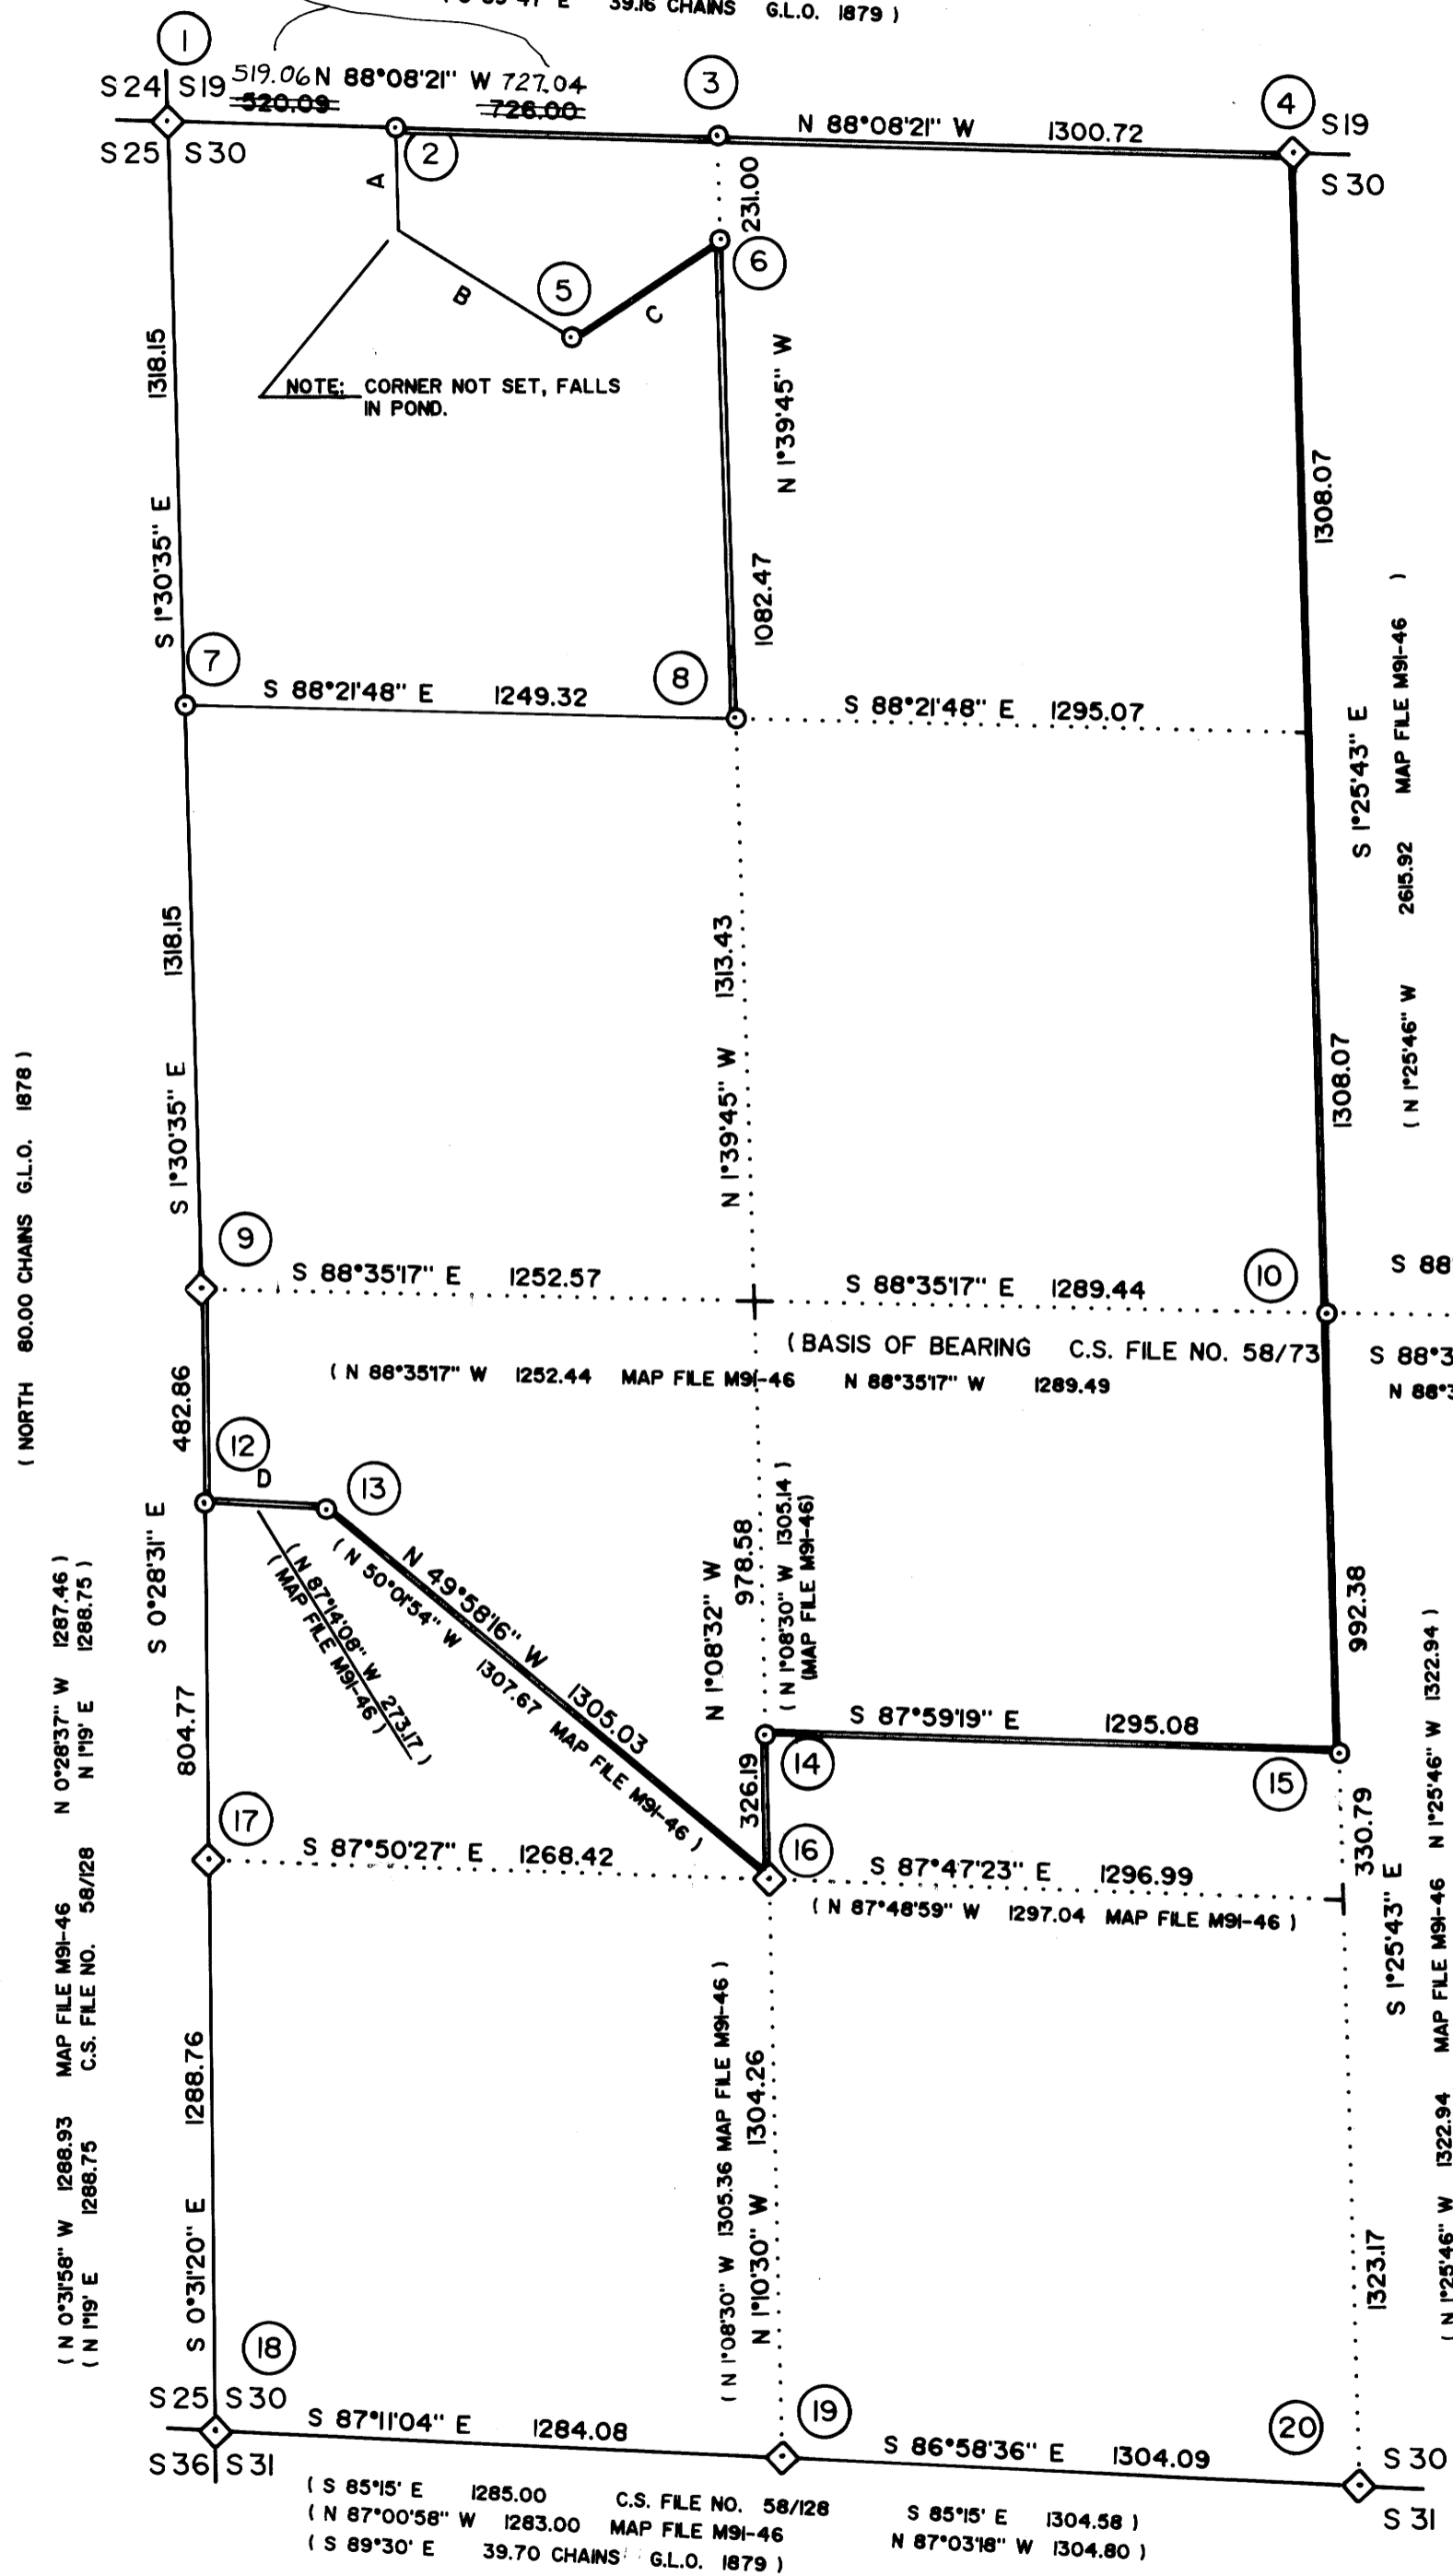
( S 89°47' E 39.16 CHAINS G.L.O. 1879 )

1
S24 S19
S25 S30
519.06 N 88°08'21" W 727.04
~~520.09~~ ~~726.00~~
2
3
N 88°08'21" W 1300.72
4
S19
S30
A
B
C
5
6
231.00
NOTE: CORNER NOT SET, FALLS IN POND.
1318.15
S 1°30'35" E
N 1°39'45" W
1082.47
1308.07
S 1°25'43" E 2615.92 ( N 1°25'46" W MAP FILE M91-46 )
7
S 88°21'48" E 1249.32
8
S 88°21'48" E 1295.07
1318.15
S 1°30'35" E
1313.43
N 1°39'45" W
1308.07
( NORTH 80.00 CHAINS G.L.O. 1878 )
9
S 88°35'17" E 1252.57
S 88°35'17" E 1289.44
10
S 88
( BASIS OF BEARING C.S. FILE NO. 58/73
( N 88°35'17" W 1252.44 MAP FILE M91-46 N 88°35'17" W 1289.49
S 88°3
N 88°3
482.86
12
D
13
S 0°28'31" E
804.77
( N 0°28'37" W 1287.46 )
( N 1°19' E 1288.75 )
( N 87°14'08" W 273.17 )
( MAP FILE M91-46 )
N 49°58'16" W 1305.03
( N 50°01'54" W 1307.67 MAP FILE M91-46 )
N 1°08'32" W 978.58
( N 1°08'30" W 1305.14 )
(MAP FILE M91-46)
S 87°59'19" E 1295.08
992.38
14
15
326.19
17
S 87°50'27" E 1268.42
16
S 87°47'23" E 1296.99
( N 87°48'59" W 1297.04 MAP FILE M91-46 )
330.79
S 1°25'43" E
( N 1°25'46" W 1322.94 MAP FILE M91-46 N 1°25'46" W 1322.94 )
MAP FILE M91-46
C.S. FILE NO. 58/128
1288.76
( N 0°31'58" W 1288.93
( N 1°19' E 1288.75
S 0°31'20" E
( N 1°08'30" W 1305.36 MAP FILE M91-46 )
N 1°10'30" W 1304.26
1323.17
18
S25 S30
S36 S31
S 87°11'04" E 1284.08
19
S 86°58'36" E 1304.09
20
S30
S31
( S 85°15' E 1285.00
( N 87°00'58" W 1283.00
( S 89°30' E 39.70 CHAINS
C.S. FILE NO. 58/128
MAP FILE M91-46
G.L.O. 1879 )
S 85°15' E 1304.58 )
N 87°03'18" W 1304.80 )